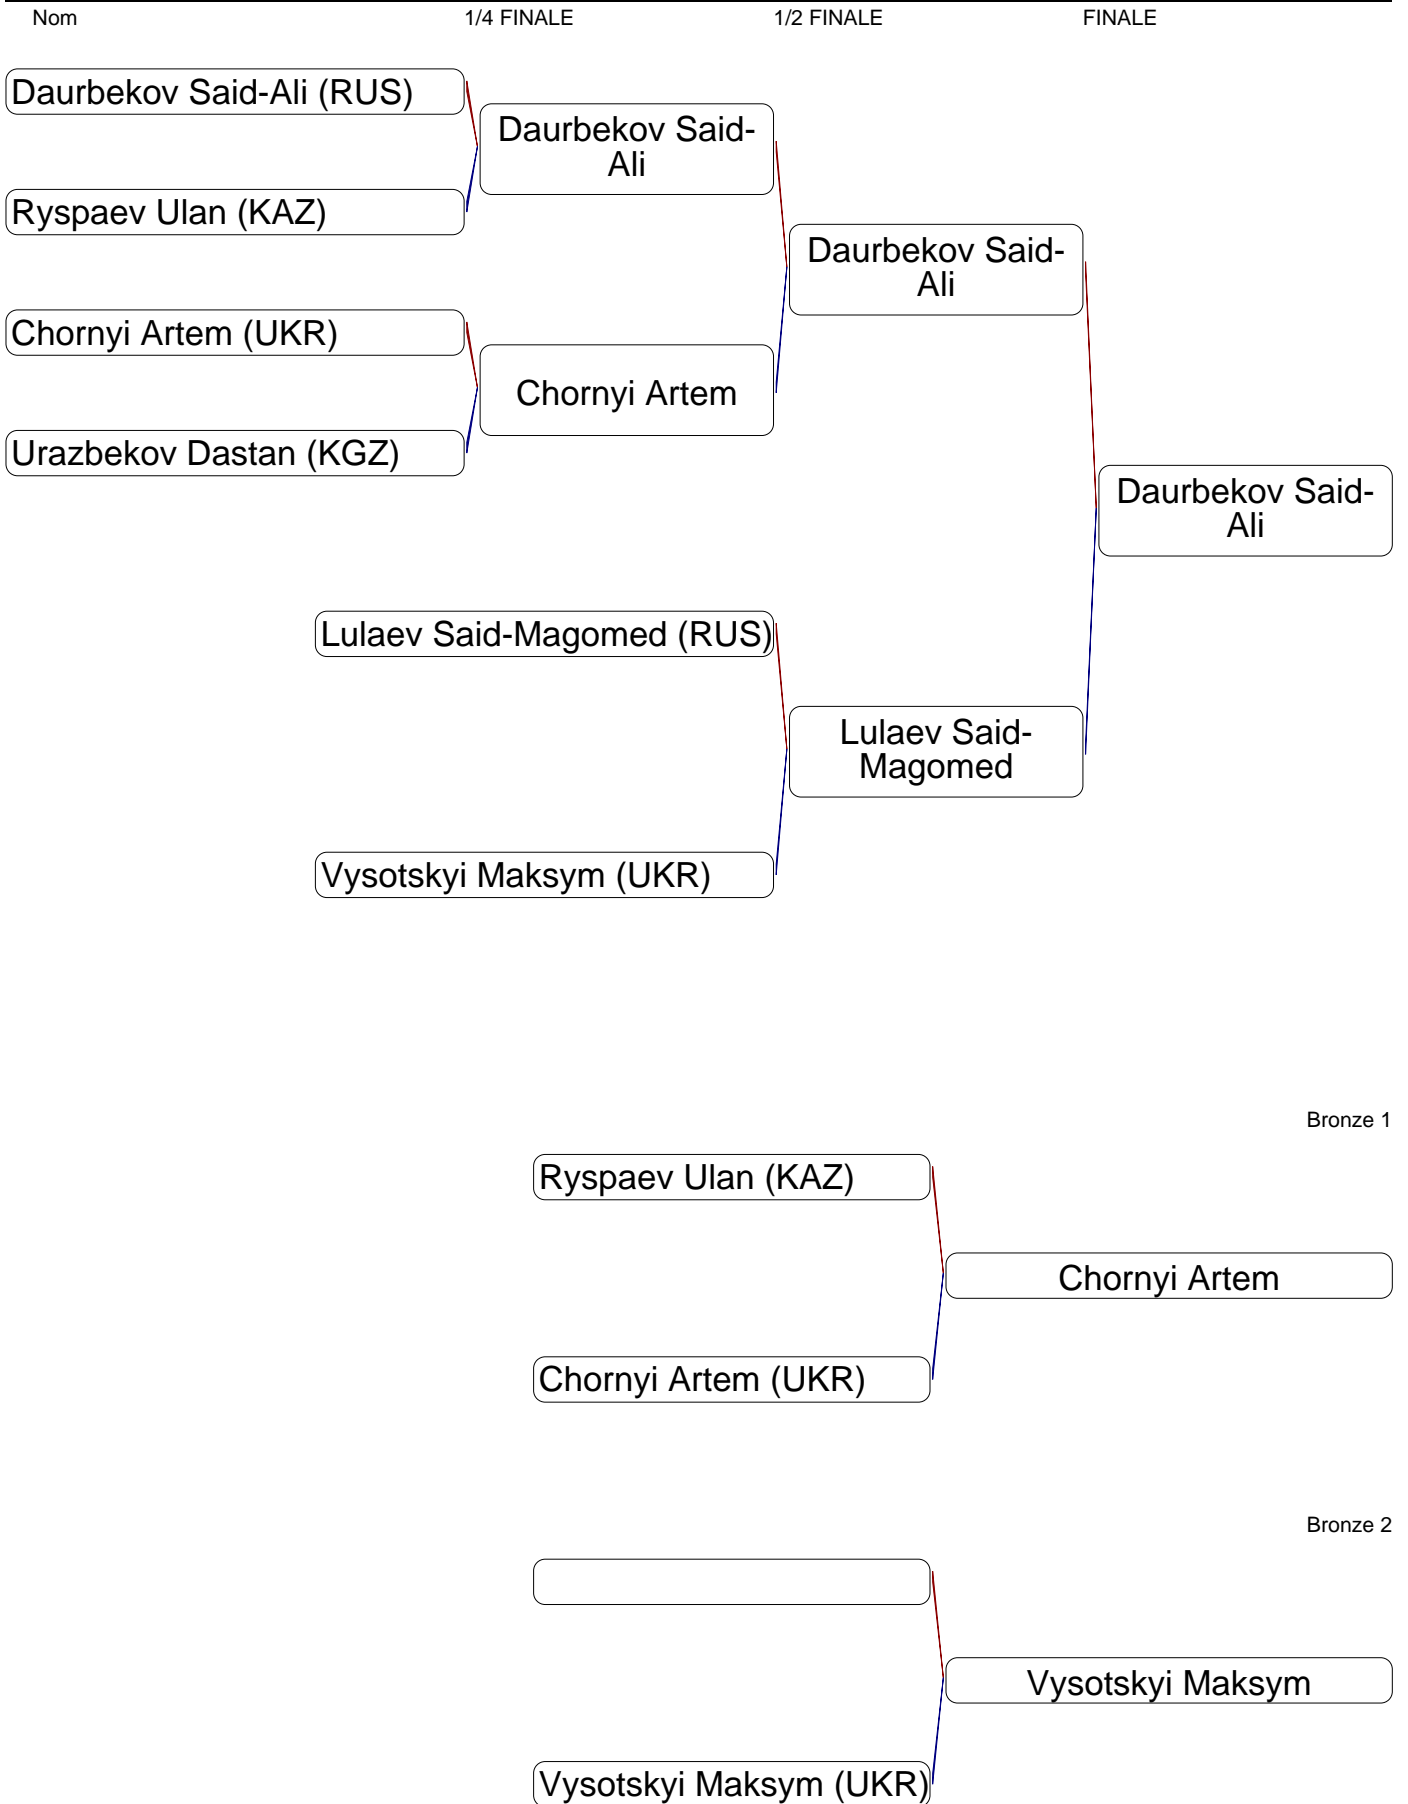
Nom 1/4 FINALE 1/2 FINALE FINALE

Daurbekov Said-Ali (RUS)

Ryspaev Ulan (KAZ)

Chornyi Artem (UKR)

Urazbekov Dastan (KGZ)

Daurbekov Said-Ali

Chornyi Artem

Daurbekov Said-Ali

Daurbekov Said-Ali

Lulaev Said-Magomed (RUS)

Vysotskyi Maksym (UKR)

Lulaev Said-Magomed

Bronze 1

Ryspaev Ulan (KAZ)

Chornyi Artem (UKR)

Chornyi Artem

Bronze 2

Vysotskyi Maksym (UKR)

Vysotskyi Maksym